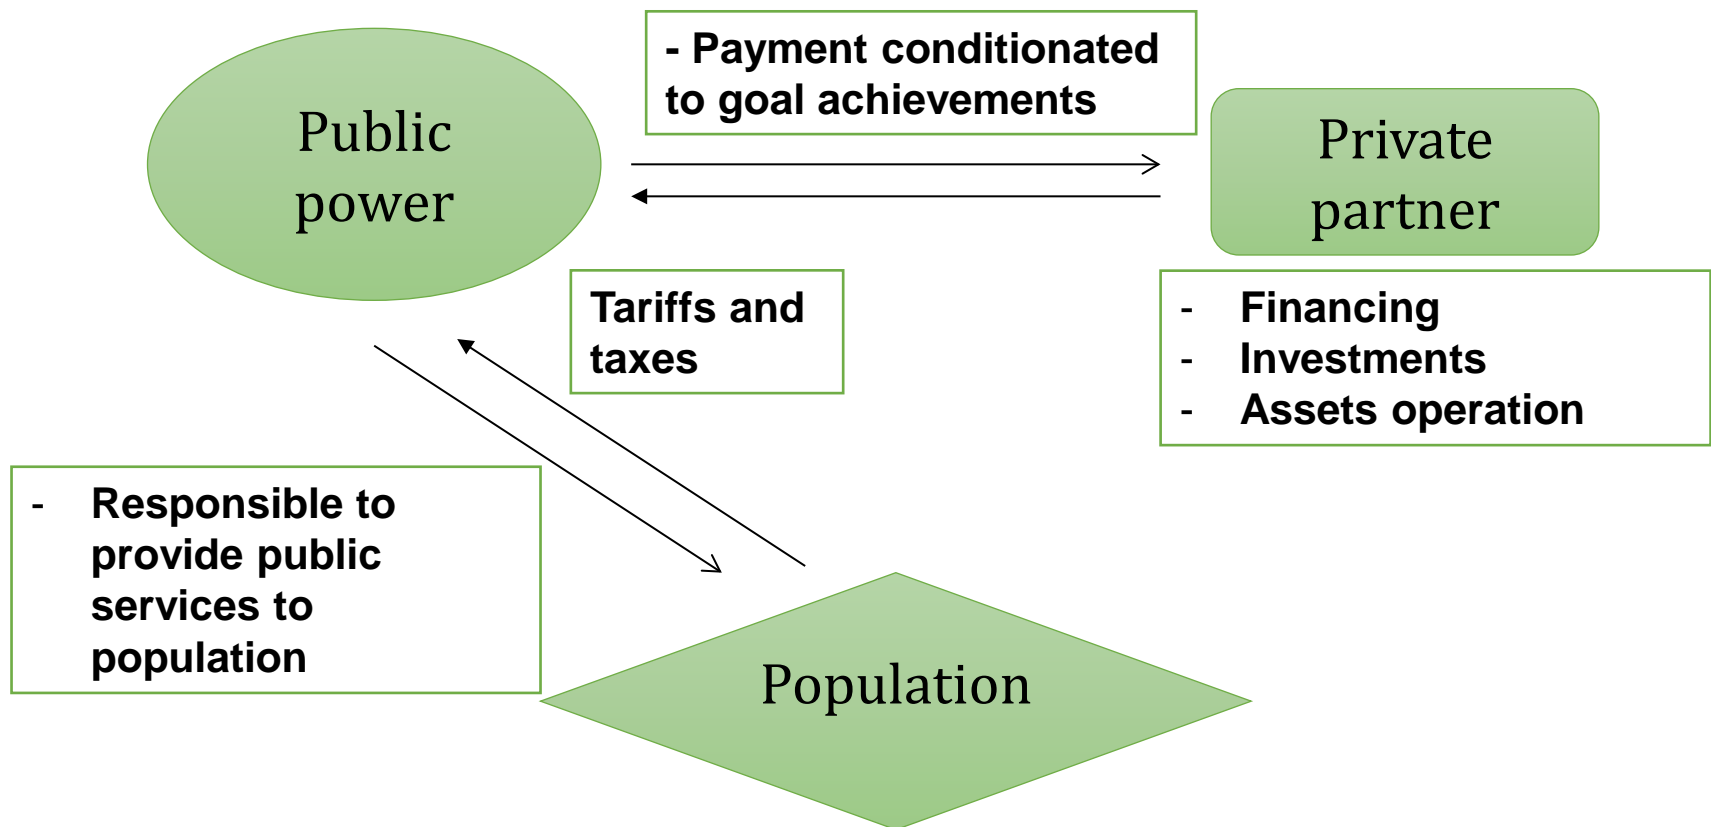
Public power

- Payment conditionated to goal achievements

Private partner

Tariffs and taxes

- Financing
- Investments
- Assets operation

- Responsible to provide public services to population

Population